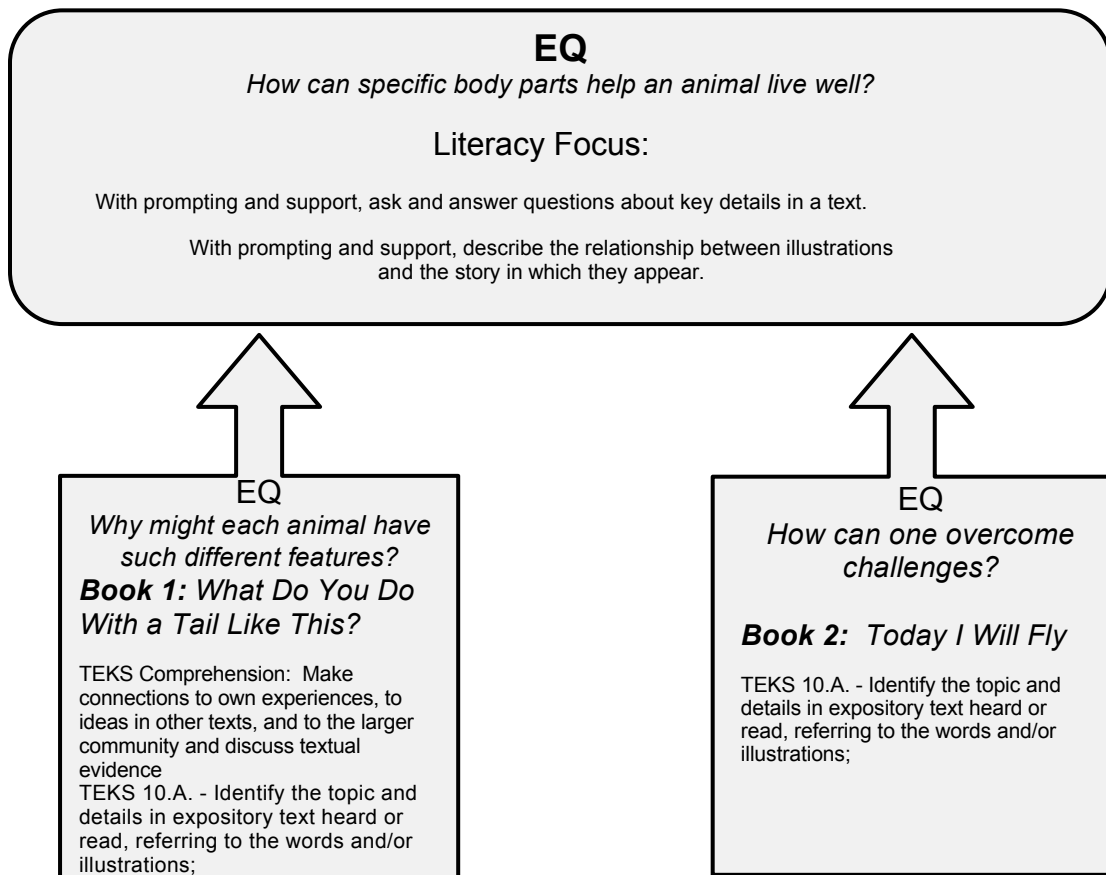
EQ

How can specific body parts help an animal live well?

Literacy Focus:

With prompting and support, ask and answer questions about key details in a text.

With prompting and support, describe the relationship between illustrations and the story in which they appear.

EQ

Why might each animal have such different features?

Book 1: What Do You Do With a Tail Like This?

TEKS Comprehension: Make connections to own experiences, to ideas in other texts, and to the larger community and discuss textual evidence
TEKS 10.A. - Identify the topic and details in expository text heard or read, referring to the words and/or illustrations;

EQ

How can one overcome challenges?

Book 2: Today I Will Fly

TEKS 10.A. - Identify the topic and details in expository text heard or read, referring to the words and/or illustrations;